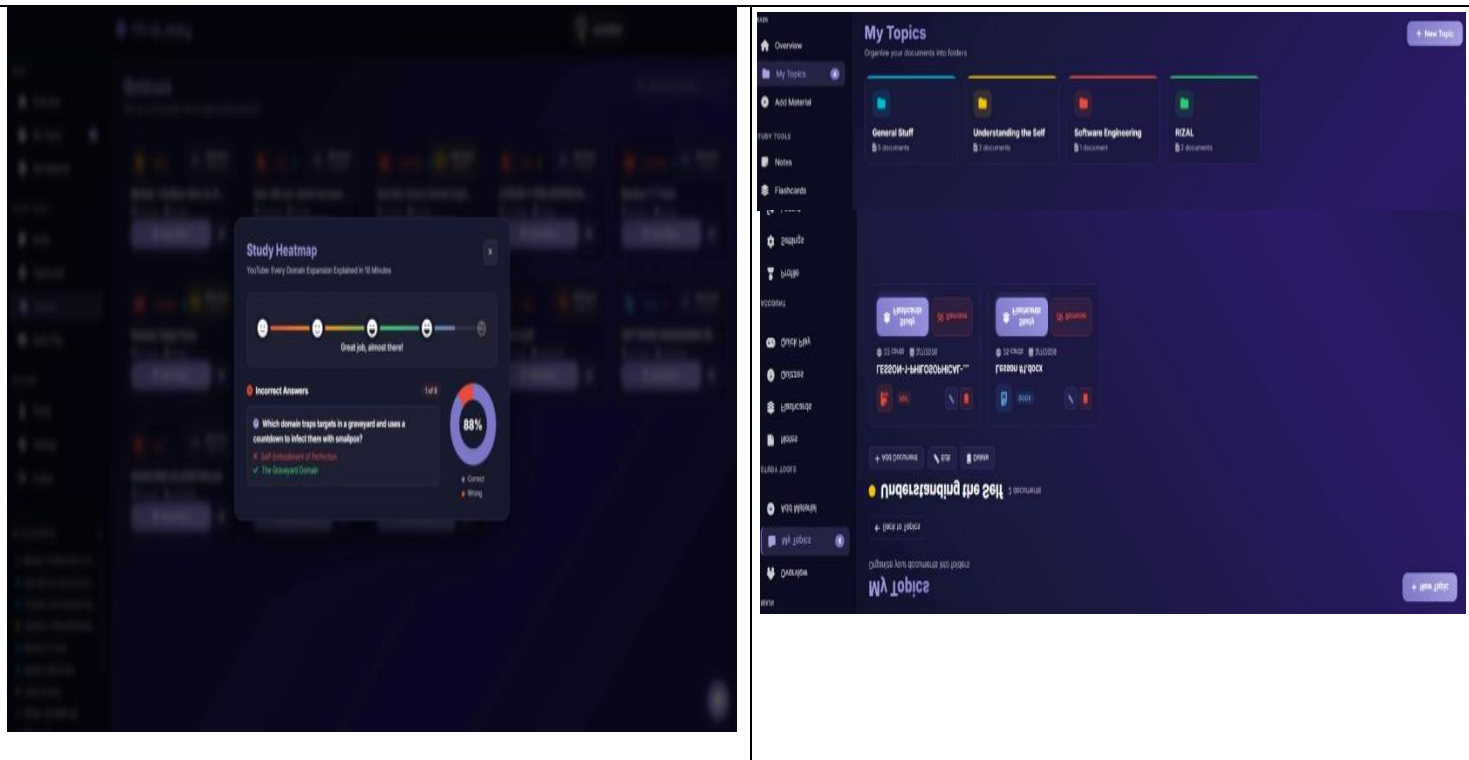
Study Heatmap

YouTube: Every Domain Expansion Explained in 10 Minutes

Great job, almost there!

Incorrect Answers

1 of 8

Which domain traps targets in a graveyard and uses a countdown to infect them with smallpox?

Self-Embodiment of Perfection

The Graveyard Domain

88%

Correct

Wrong

MAIN

Overview

My Topics

Add Material

STUDY TOOLS

Notes

Flashcards

Settings

Profile

My Topics

Organize your documents into folders

+ New Topic

General Stuff

3 documents

Understanding the Self

2 documents

Software Engineering

1 document

RIZAL

2 documents

ACCOUNT

Quick Play

Quizzes

Flashcards

Notes

STUDY TOOLS

Add Material

My Topics

Overview

MAIN

My Topics

Organize your documents into folders

+ New Topic

← Back to Topics

Understanding the Self 2 documents

+ Add Document

Edit

Delete

LESSON-1-PHILOSOPHICAL-...

Lesson #1.docx

PDF

DOCX

Study Flashcards

Quizzes

Study Flashcards

Quizzes